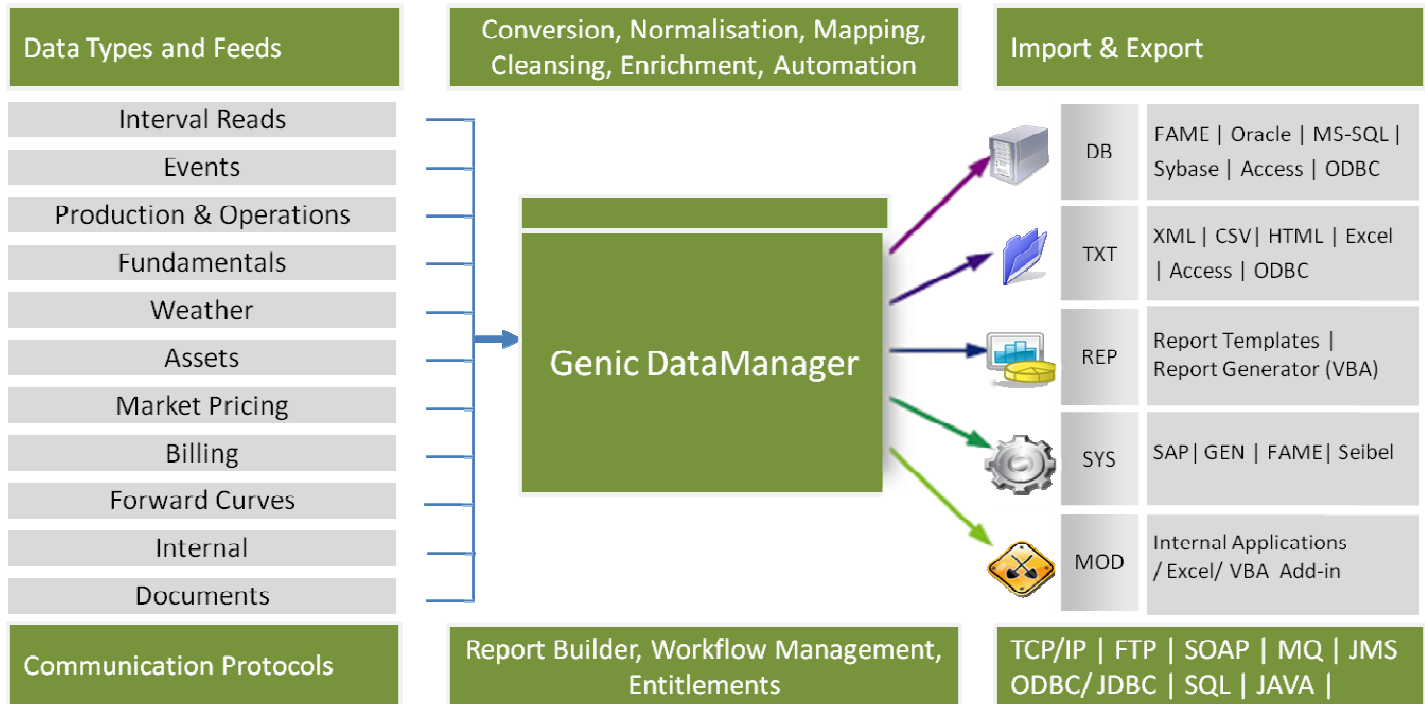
Data Types and Feeds

Conversion, Normalisation, Mapping, Cleansing, Enrichment, Automation

Import & Export

Interval Reads
Events
Production & Operations
Fundamentals
Weather
Assets
Market Pricing
Billing
Forward Curves
Internal
Documents

Genic DataManager

| DB | FAME \| Oracle \| MS-SQL \| Sybase \| Access \| ODBC |
|---|---|
| TXT | XML \| CSV\| HTML \| Excel \| Access \| ODBC |
| REP | Report Templates \| Report Generator (VBA) |
| SYS | SAP\| GEN \| FAME\| Seibel |
| MOD | Internal Applications / Excel/ VBA Add-in |

Communication Protocols

Report Builder, Workflow Management, Entitlements

TCP/IP | FTP | SOAP | MQ | JMS ODBC/ JDBC | SQL | JAVA |